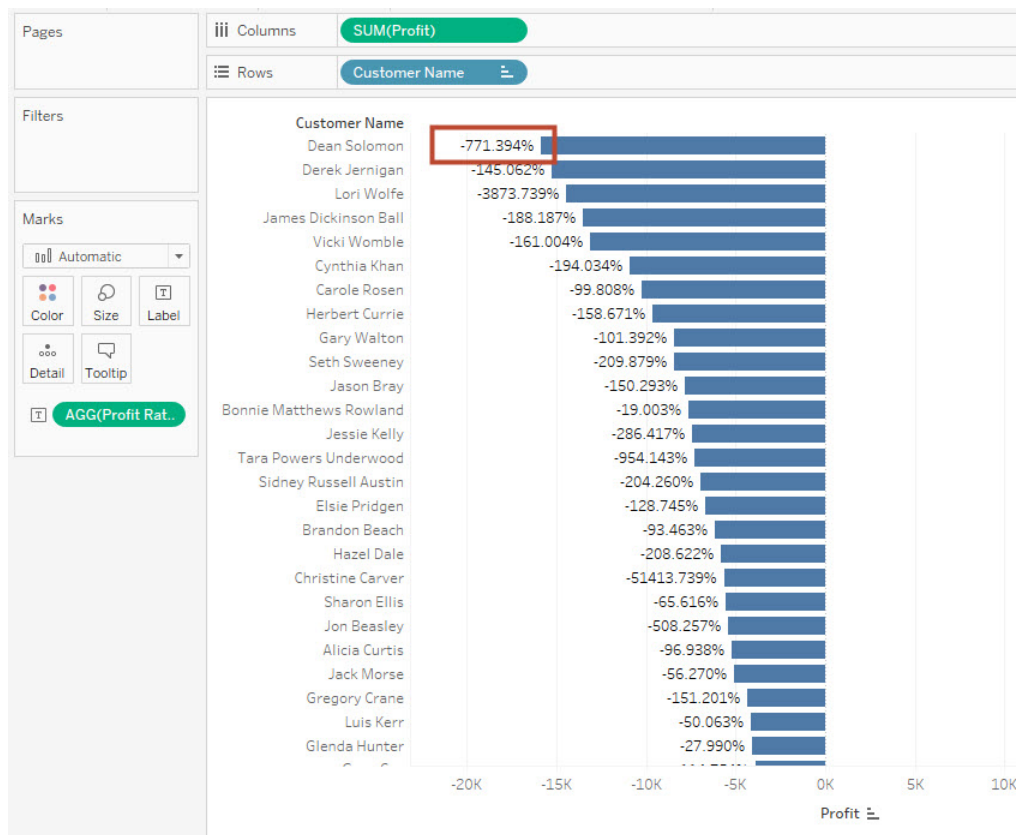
Pages

iii Columns SUM(Profit)

Rows Customer Name

Filters

Marks

Automatic

Color Size Label

Detail Tooltip

AGG(Profit Rat..

| Customer Name | |
|---|---|
| Dean Solomon | -771.394% |
| Derek Jernigan | -145.062% |
| Lori Wolfe | -3873.739% |
| James Dickinson Ball | -188.187% |
| Vicki Womble | -161.004% |
| Cynthia Khan | -194.034% |
| Carole Rosen | -99.808% |
| Herbert Currie | -158.671% |
| Gary Walton | -101.392% |
| Seth Sweeney | -209.879% |
| Jason Bray | -150.293% |
| Bonnie Matthews Rowland | -19.003% |
| Jessie Kelly | -286.417% |
| Tara Powers Underwood | -954.143% |
| Sidney Russell Austin | -204.260% |
| Elsie Pridgen | -128.745% |
| Brandon Beach | -93.463% |
| Hazel Dale | -208.622% |
| Christine Carver | -51413.739% |
| Sharon Ellis | -65.616% |
| Jon Beasley | -508.257% |
| Alicia Curtis | -96.938% |
| Jack Morse | -56.270% |
| Gregory Crane | -151.201% |
| Luis Kerr | -50.063% |
| Glenda Hunter | -27.990% |
| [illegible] | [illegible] |

-20K -15K -10K -5K 0K 5K 10K

Profit